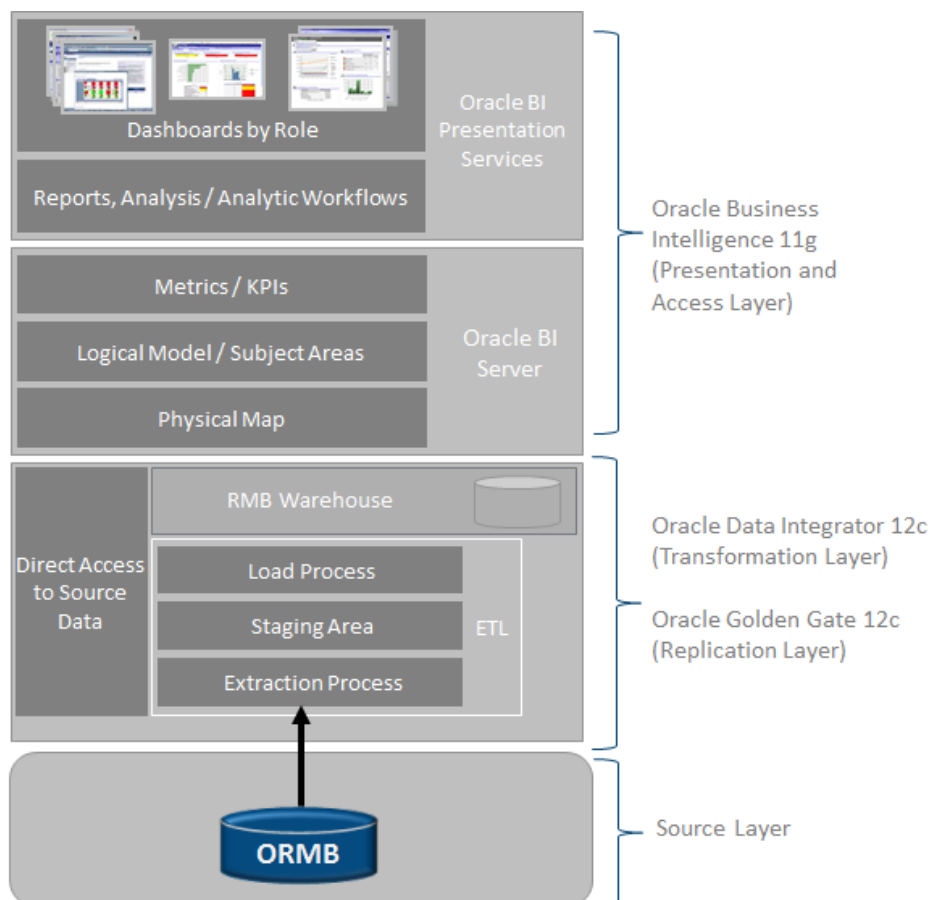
Dashboards by Role

Oracle BI Presentation Services

Reports, Analysis / Analytic Workflows

Oracle Business Intelligence 11g (Presentation and Access Layer)

Metrics / KPIs

Logical Model / Subject Areas

Oracle BI Server

Physical Map

RMB Warehouse

Direct Access to Source Data

Load Process

Staging Area

ETL

Extraction Process

Oracle Data Integrator 12c (Transformation Layer)

Oracle Golden Gate 12c (Replication Layer)

ORMB

Source Layer